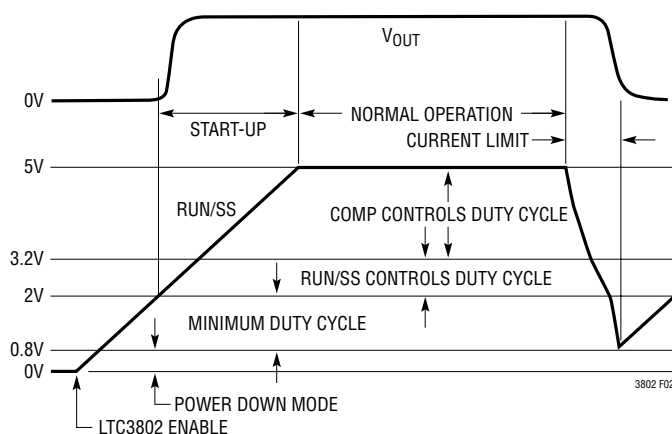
$V_{OUT}$

0V

START-UP

NORMAL OPERATION

CURRENT LIMIT

5V

RUN/SS

COMP CONTROLS DUTY CYCLE

3.2V

RUN/SS CONTROLS DUTY CYCLE

2V

MINIMUM DUTY CYCLE

0.8V

0V

3802 F02

POWER DOWN MODE

LTC3802 ENABLE